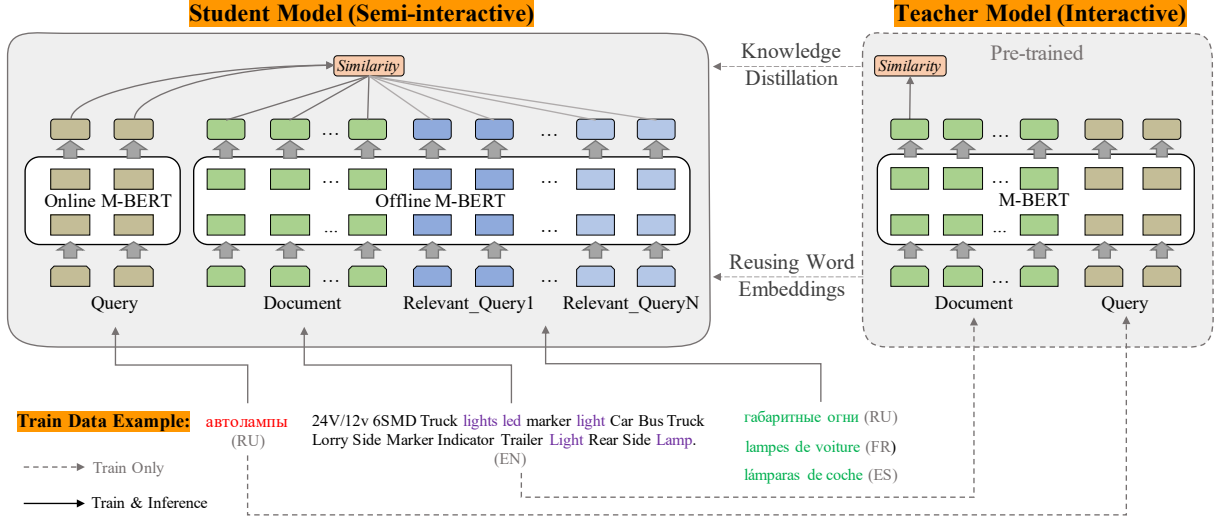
Student Model (Semi-interactive)

Teacher Model (Interactive)

Similarity

Knowledge Distillation

Pre-trained

Similarity

Online M-BERT

Offline M-BERT

M-BERT

Reusing Word Embeddings

Query

Document

Relevant_Query1

Relevant_QueryN

Document

Query

Train Data Example:

автолампы (RU)

24V/12v 6SMD Truck lights led marker light Car Bus Truck Lorry Side Marker Indicator Trailer Light Rear Side Lamp. (EN)

габаритные огни (RU)

lampes de voiture (FR)

lámparas de coche (ES)

Train Only

Train & Inference